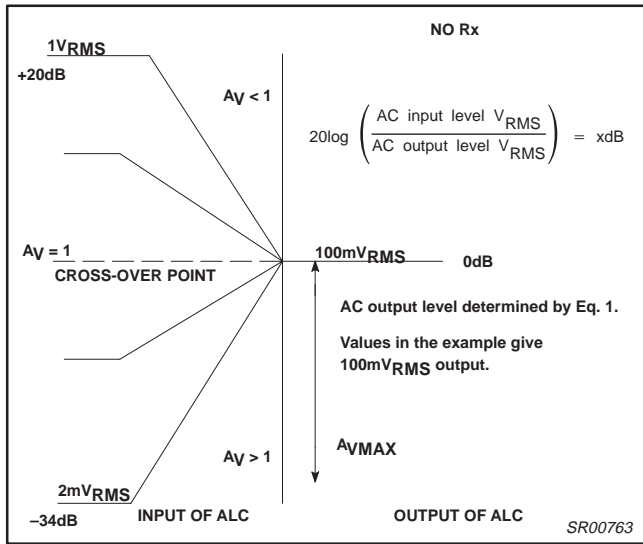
NO Rx

$1V_{RMS}$

+20dB

$A_V < 1$

$20\log\left(\frac{\text{AC input level } V_{RMS}}{\text{AC output level } V_{RMS}}\right) = \text{xdB}$

$A_V = 1$

CROSS-OVER POINT

$100mV_{RMS}$

0dB

AC output level determined by Eq. 1.

Values in the example give $100mV_{RMS}$ output.

$A_{VMAX}$

$A_V > 1$

$2mV_{RMS}$

–34dB

INPUT OF ALC

OUTPUT OF ALC

SR00763